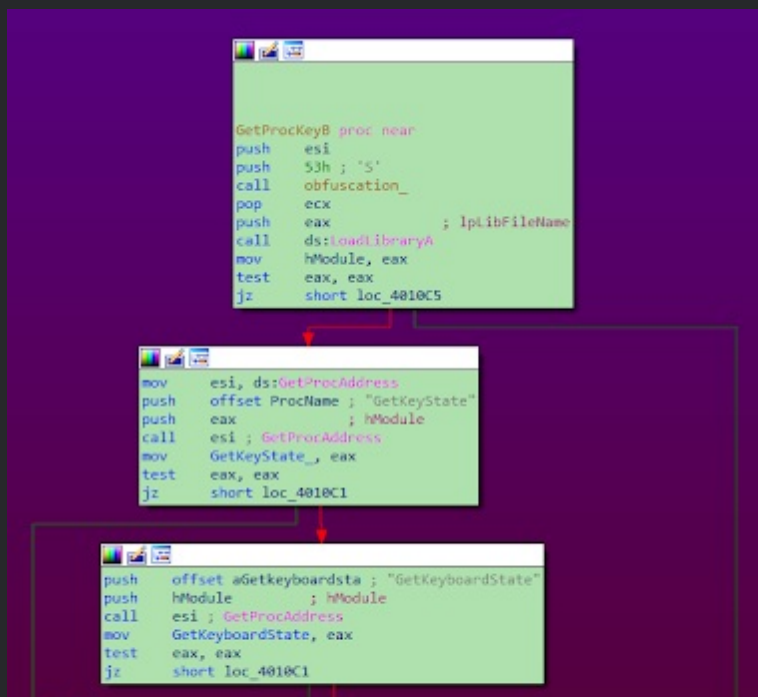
GetProcKeyB proc near
push esi
push 53h ; 'S'
call obfuscation_
pop ecx
push eax ; lpLibFileName
call ds:LoadLibraryA
mov hModule, eax
test eax, eax
jz short loc_4010C5

mov esi, ds:GetProcAddress
push offset ProcName ; "GetKeyState"
push eax ; hModule
call esi ; GetProcAddress
mov GetKeyState_, eax
test eax, eax
jz short loc_4010C1

push offset aGetkeyboardsta ; "GetKeyboardState"
push hModule ; hModule
call esi ; GetProcAddress
mov GetKeyboardState, eax
test eax, eax
jz short loc_4010C1